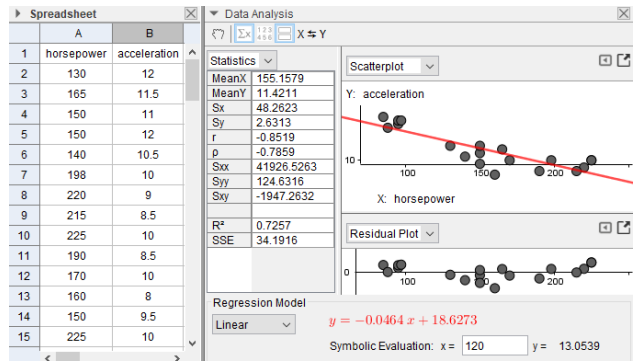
Spreadsheet

|  | A | B |
|---|---|---|
| 1 | horsepower | acceleration |
| 2 | 130 | 12 |
| 3 | 165 | 11.5 |
| 4 | 150 | 11 |
| 5 | 150 | 12 |
| 6 | 140 | 10.5 |
| 7 | 198 | 10 |
| 8 | 220 | 9 |
| 9 | 215 | 8.5 |
| 10 | 225 | 10 |
| 11 | 190 | 8.5 |
| 12 | 170 | 10 |
| 13 | 160 | 8 |
| 14 | 150 | 9.5 |
| 15 | 225 | 10 |

Data Analysis

X ⇆ Y

Statistics

| | |
|---|---|
| MeanX | 155.1579 |
| MeanY | 11.4211 |
| Sx | 48.2623 |
| Sy | 2.6313 |
| r | -0.8519 |
| ρ | -0.7859 |
| Sxx | 41926.5263 |
| Syy | 124.6316 |
| Sxy | -1947.2632 |
| | |
| R² | 0.7257 |
| SSE | 34.1916 |

Scatterplot

Y: acceleration

10

100 150 200

X: horsepower

Residual Plot

0

100 150 200

Regression Model

Linear

$y = -0.0464\,x + 18.6273$

Symbolic Evaluation: x = 120 y = 13.0539